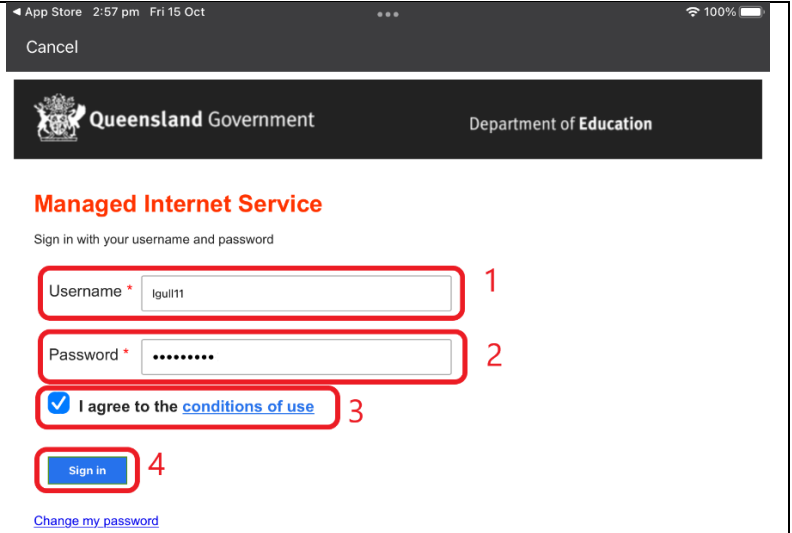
◀ App Store 2:57 pm Fri 15 Oct
100%

Cancel

Queensland Government
Department of Education

Managed Internet Service

Sign in with your username and password

Username * lgull11
1

Password * •••••••••
2

I agree to the conditions of use
3

Sign in
4

Change my password